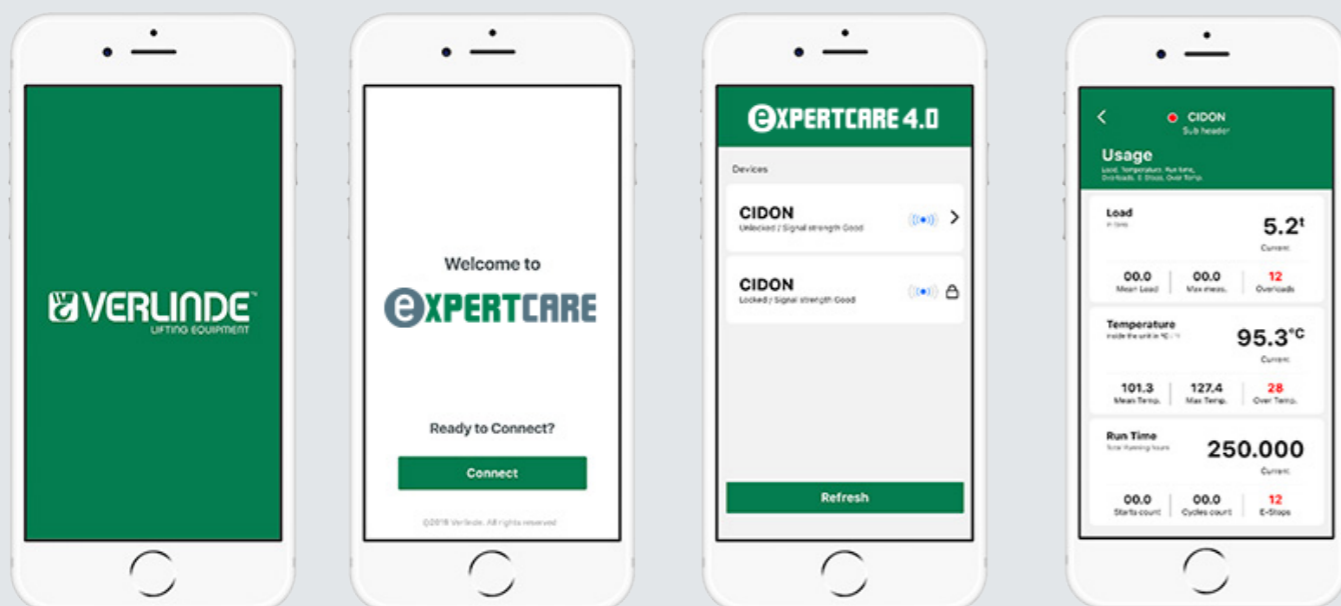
VERLINDE™
LIFTING EQUIPMENT

Welcome to
EXPERTCARE

Ready to Connect?

Connect

©2018 Verlinde. All rights reserved

EXPERTCARE 4.0

Devices

CIDON
Unlocked / Signal strength Good

CIDON
Locked / Signal strength Good

Refresh

<

CIDON
Sub header

Usage
Load, Temperature, Run time, Overloads, E-Stops, Over Temp.

Load
in tons

5.2$^t$
Current

00.0
Mean Load

00.0
Max meas.

12
Overloads

Temperature
inside the unit in °C / °F

95.3$^{°C}$
Current

101.3
Mean Temp.

127.4
Max Temp.

28
Over Temp.

Run Time
Total Running hours

250.000
Current

00.0
Starts count

00.0
Cycles count

12
E-Stops